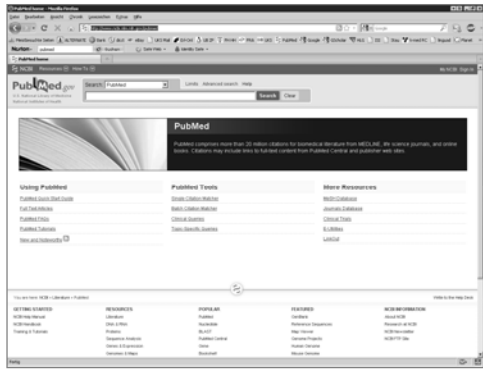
PubMed home - Mozilla Firefox

Norton

PubMed home

NCBI Resources How To

My NCBI Sign In

PubMed.gov
U.S. National Library of Medicine
National Institutes of Health

Search PubMed
Limits Advanced search Help
Search Clear

PubMed

PubMed comprises more than 20 million citations for biomedical literature from MEDLINE, life science journals, and online books. Citations may include links to full-text content from PubMed Central and publisher web sites.

Using PubMed
PubMed Quick Start Guide
Full Text Articles
PubMed FAQs
PubMed Tutorials
New and Noteworthy

PubMed Tools
Single Citation Matcher
Batch Citation Matcher
Clinical Queries
Topic-Specific Queries

More Resources
MeSH Database
Journals Database
Clinical Trials
E-Utilities
LinkOut

You are here: NCBI > Literature > PubMed

Write to the Help Desk

GETTING STARTED
NCBI Help Manual
NCBI Handbook
Training & Tutorials

RESOURCES
Literature
DNA & RNA
Proteins
Sequence Analysis
Genes & Expression
Genomes & Maps

POPULAR
PubMed
Nucleotide
BLAST
PubMed Central
Gene
Bookshelf

FEATURED
GenBank
Reference Sequences
Map Viewer
Genome Projects
Human Genome
Mouse Genome

NCBI INFORMATION
About NCBI
Research at NCBI
NCBI Newsletter
NCBI FTP Site

Done